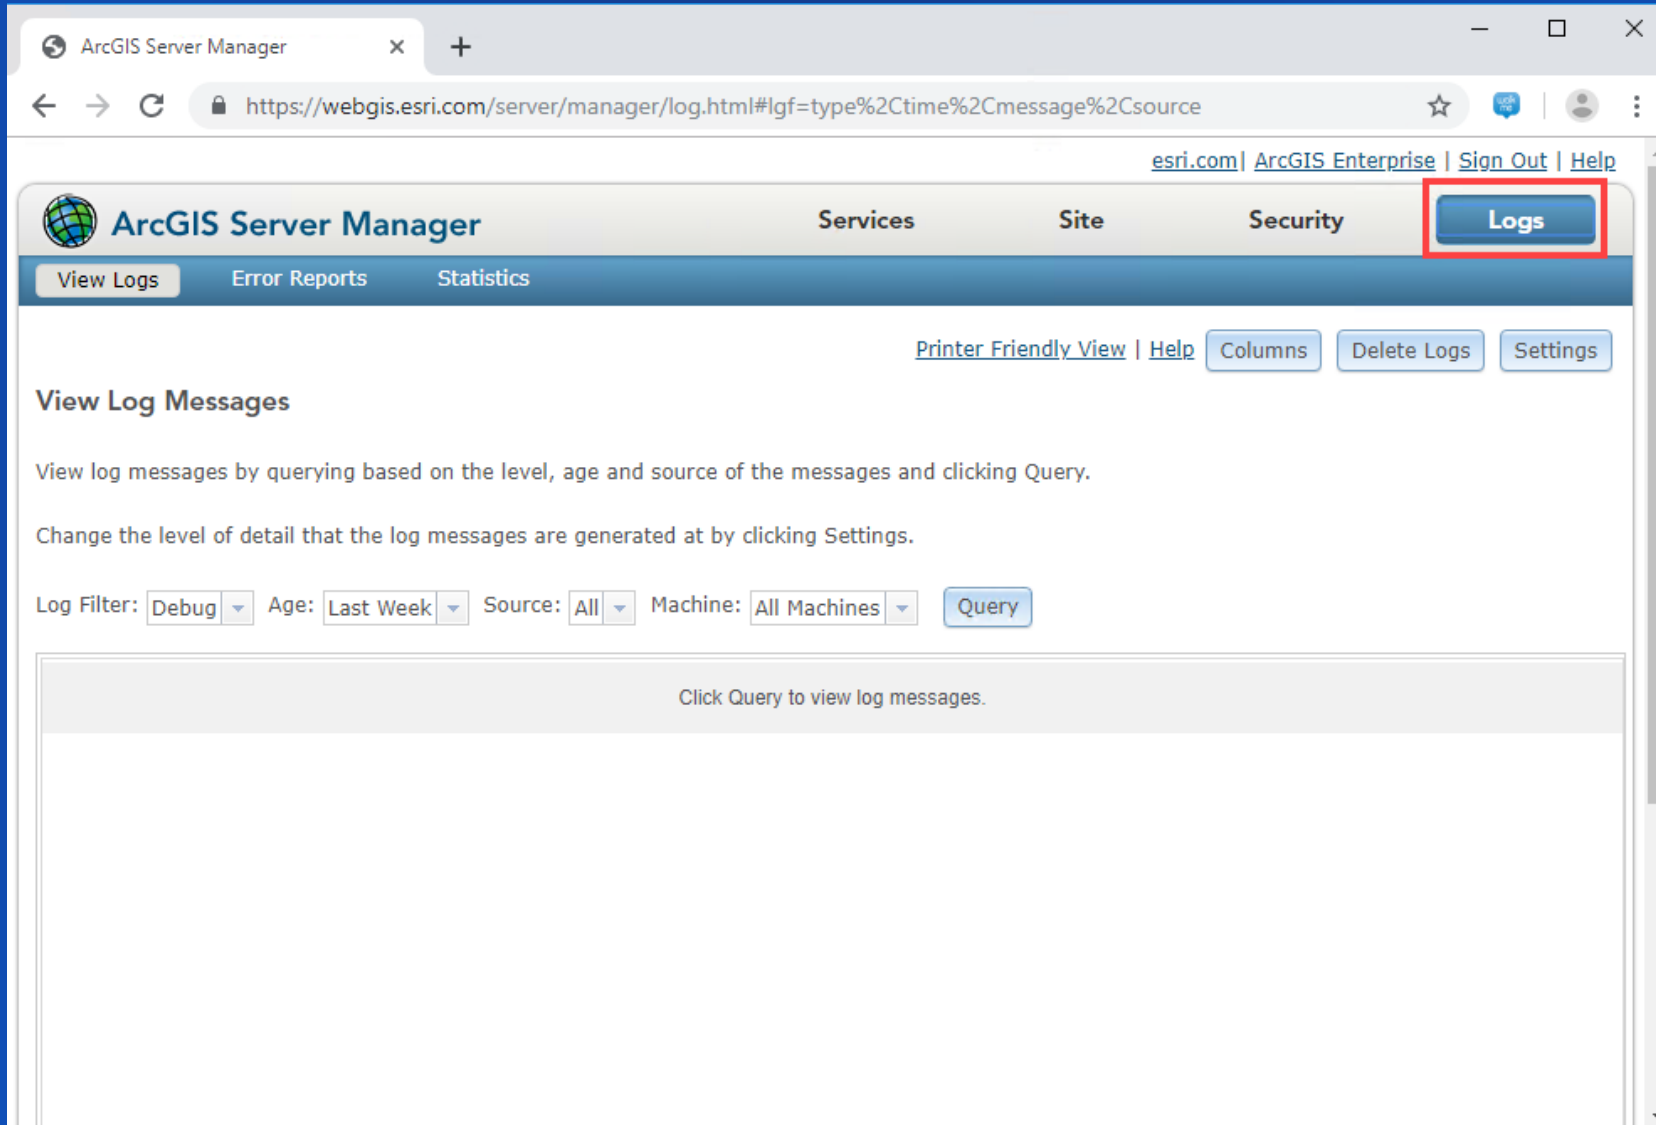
ArcGIS Server Manager ×

https://webgis.esri.com/server/manager/log.html#lgf=type%2Ctime%2Cmessage%2Csource

esri.com | ArcGIS Enterprise | Sign Out | Help

ArcGIS Server Manager

Services Site Security Logs

View Logs Error Reports Statistics

Printer Friendly View | Help Columns Delete Logs Settings

View Log Messages

View log messages by querying based on the level, age and source of the messages and clicking Query.

Change the level of detail that the log messages are generated at by clicking Settings.

Log Filter: Debug Age: Last Week Source: All Machine: All Machines Query

Click Query to view log messages.